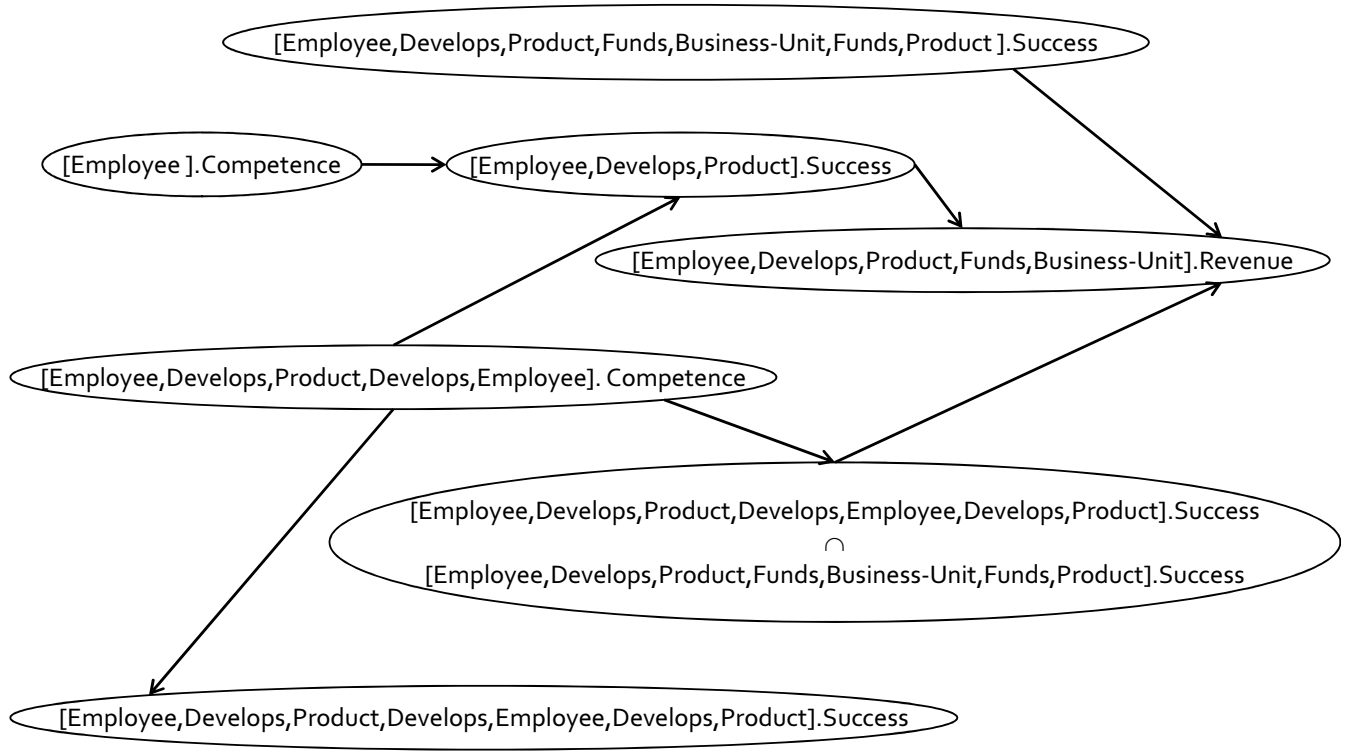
[Employee,Develops,Product,Funds,Business-Unit,Funds,Product ].Success

[Employee ].Competence

[Employee,Develops,Product].Success

[Employee,Develops,Product,Funds,Business-Unit].Revenue

[Employee,Develops,Product,Develops,Employee]. Competence

[Employee,Develops,Product,Develops,Employee,Develops,Product].Success
$\cap$
[Employee,Develops,Product,Funds,Business-Unit,Funds,Product].Success

[Employee,Develops,Product,Develops,Employee,Develops,Product].Success